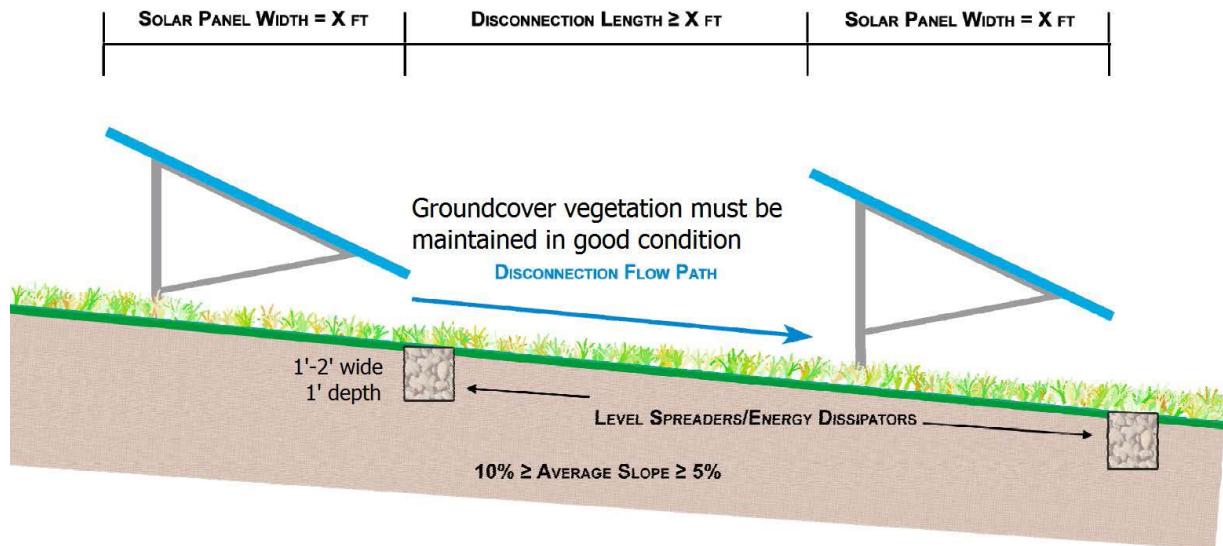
Solar Panel Width = X ft | Disconnection Length ≥ X ft | Solar Panel Width = X ft

Groundcover vegetation must be maintained in good condition

Disconnection Flow Path

1'-2' wide
1' depth

Level Spreaders/Energy Dissipators

10% ≥ Average Slope ≥ 5%